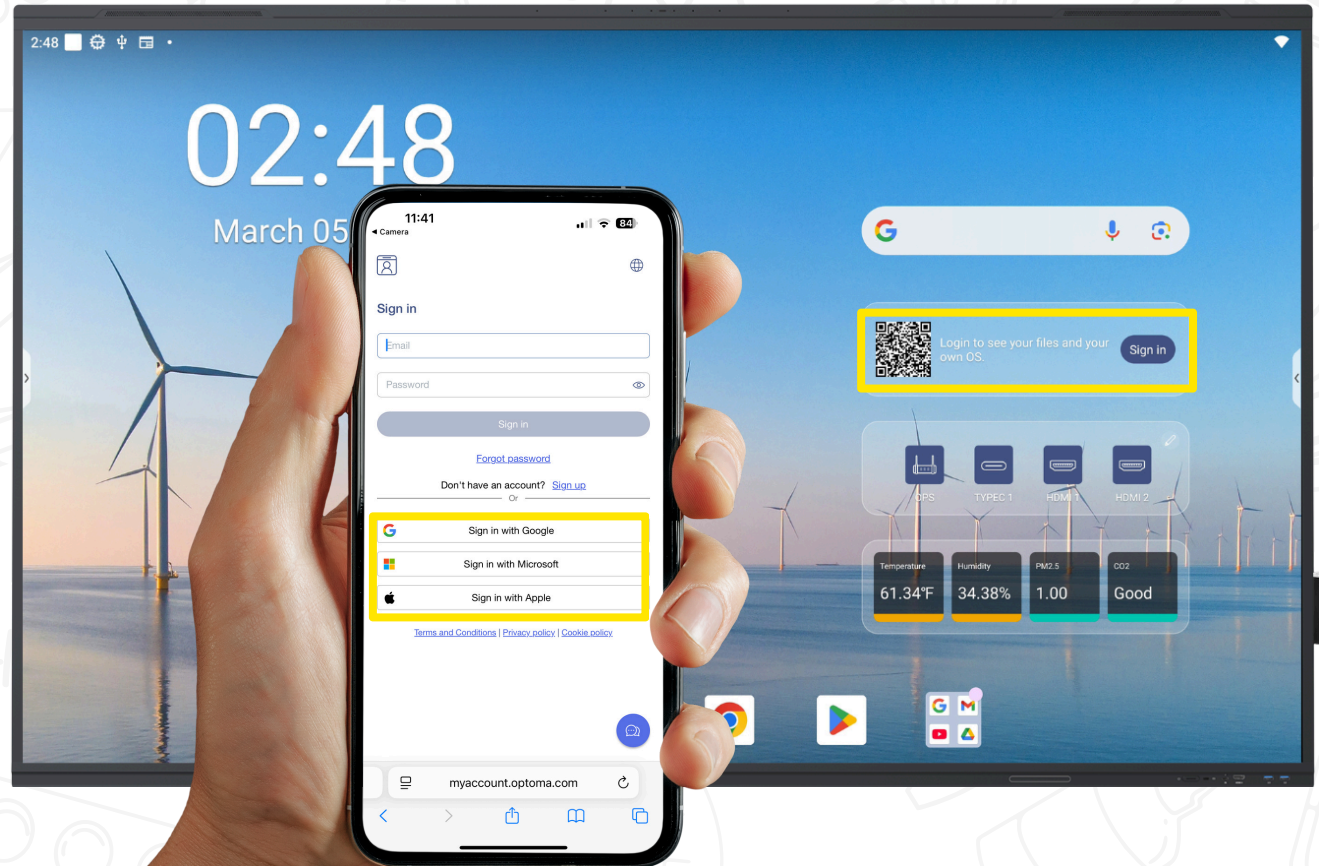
2:48

02:48

March 05

11:41
◂ Camera
84

Sign in

Email

Password

Sign in

Forgot password

Don't have an account? Sign up

Or

Sign in with Google

Sign in with Microsoft

Sign in with Apple

Terms and Conditions | Privacy policy | Cookie policy

myaccount.optoma.com

Login to see your files and your own OS.

Sign in

OPS

TYPEC 1

HDMI 1

HDMI 2

Temperature
61.34°F

Humidity
34.38%

PM2.5
1.00

CO2
Good